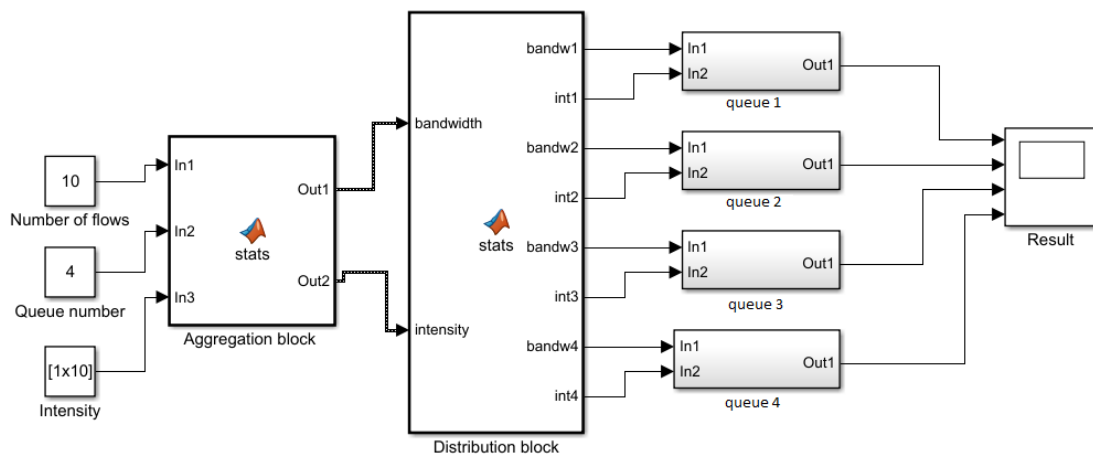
10
Number of flows

4
Queue number

[1x10]
Intensity

In1
In2
In3
stats
Out1
Out2
Aggregation block

bandwidth
intensity
stats
bandw1
int1
bandw2
int2
bandw3
int3
bandw4
int4
Distribution block

In1
In2
Out1
queue 1

In1
In2
Out1
queue 2

In1
In2
Out1
queue 3

In1
In2
Out1
queue 4

Result